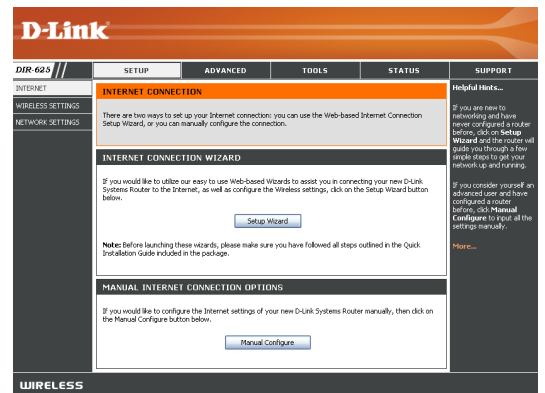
D-Link

DIR-625

SETUP | ADVANCED | TOOLS | STATUS | SUPPORT

INTERNET
WIRELESS SETTINGS
NETWORK SETTINGS

INTERNET CONNECTION

There are two ways to set up your Internet connection: you can use the Web-based Internet Connection Setup Wizard, or you can manually configure the connection.

INTERNET CONNECTION WIZARD

If you would like to utilize our easy to use Web-based Wizards to assist you in connecting your new D-Link Systems Router to the Internet, as well as configure the Wireless settings, click on the Setup Wizard button below.

Setup Wizard

Note: Before launching these wizards, please make sure you have followed all steps outlined in the Quick Installation Guide included in the package.

MANUAL INTERNET CONNECTION OPTIONS

If you would like to configure the Internet settings of your new D-Link Systems Router manually, then click on the Manual Configure button below.

Manual Configure

Helpful Hints...

If you are new to networking and have never configured a router before, click on Setup Wizard and the router will guide you through a few simple steps to get your network up and running.

If you consider yourself an advanced user and have configured a router before, click Manual Configure to input all the settings manually.

More...

WIRELESS